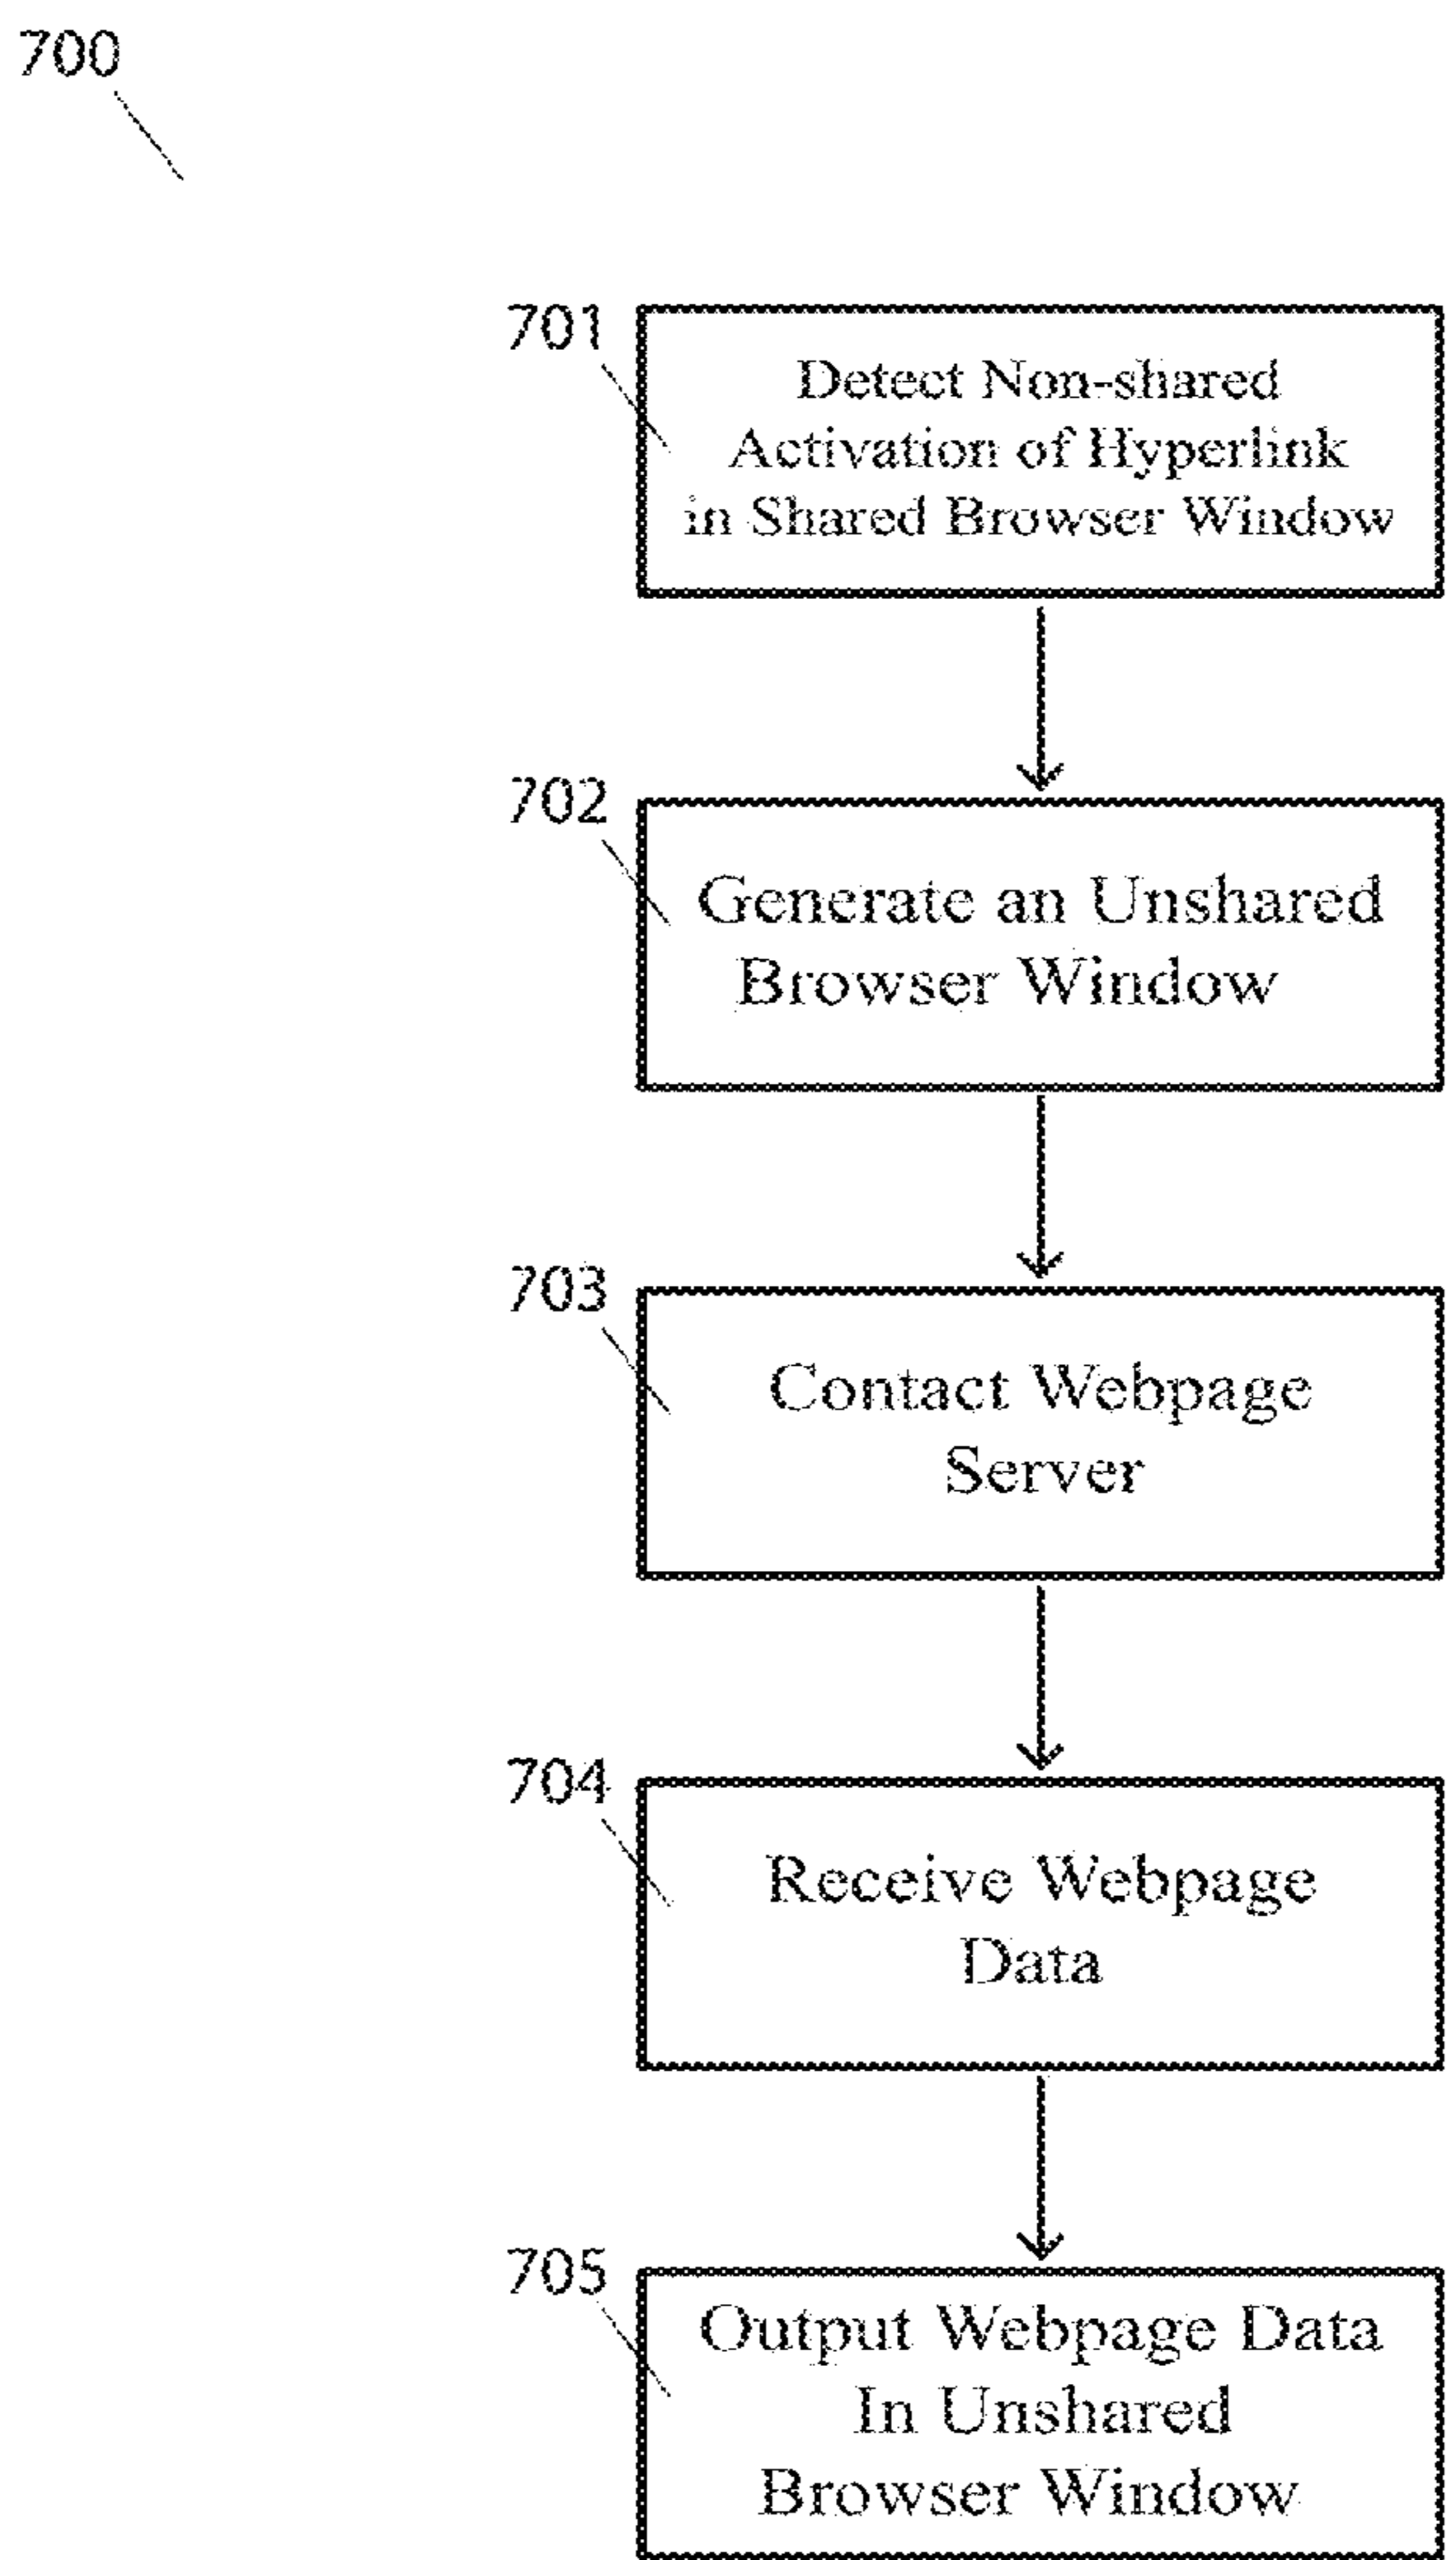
700

701

Detect Non-shared Activation of Hyperlink in Shared Browser Window

702

Generate an Unshared Browser Window

703

Contact Webpage Server

704

Receive Webpage Data

705

Output Webpage Data In Unshared Browser Window